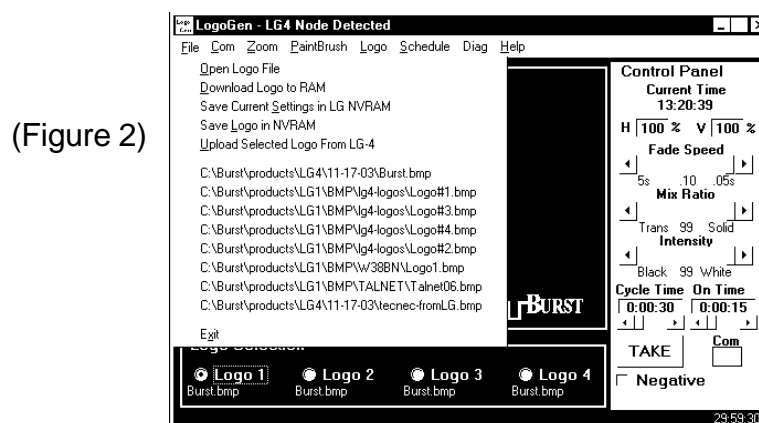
(Figure 2)

LogoGen - LG4 Node Detected

File Com Zoom PaintBrush Logo Schedule Diag Help

Open Logo File
Download Logo to RAM
Save Current Settings in LG NVRAM
Save Logo in NVRAM
Upload Selected Logo From LG-4

C:\Burst\products\LG4\11-17-03\Burst.bmp
C:\Burst\products\LG1\BMP\lg4-logos\Logo#1.bmp
C:\Burst\products\LG1\BMP\lg4-logos\Logo#3.bmp
C:\Burst\products\LG1\BMP\lg4-logos\Logo#4.bmp
C:\Burst\products\LG1\BMP\lg4-logos\Logo#2.bmp
C:\Burst\products\LG1\BMP\W38BN\Logo1.bmp
C:\Burst\products\LG1\BMP\TALNET\Talnet06.bmp
C:\Burst\products\LG4\11-17-03\tecnec-fromLG.bmp

Exit

BURST

Logo Selection

Logo 1 Burst.bmp
Logo 2 Burst.bmp
Logo 3 Burst.bmp
Logo 4 Burst.bmp

Control Panel
Current Time
13:20:39
H 100 % V 100 %
Fade Speed
5s .10 .05s
Mix Ratio
Trans 99 Solid
Intensity
Black 99 White
Cycle Time On Time
0:00:30 0:00:15
TAKE
Com
Negative

29:59:30